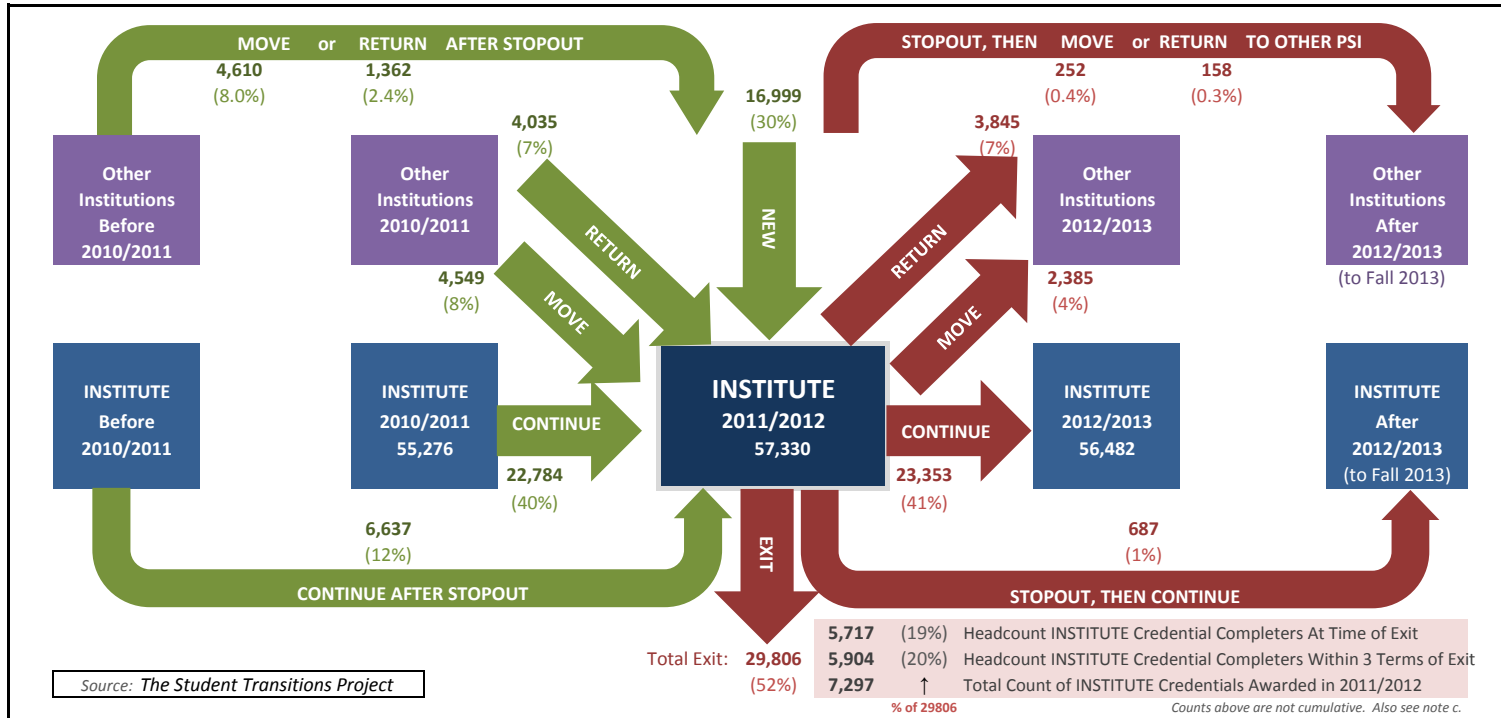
MOVE or RETURN AFTER STOPOUT

4,610 (8.0%)

1,362 (2.4%)

STOPOUT, THEN MOVE or RETURN TO OTHER PSI

252 (0.4%)

158 (0.3%)

4,035 (7%)

16,999 (30%)

3,845 (7%)

Other Institutions Before 2010/2011

Other Institutions 2010/2011

RETURN

NEW

RETURN

Other Institutions 2012/2013

Other Institutions After 2012/2013 (to Fall 2013)

4,549 (8%)

MOVE

MOVE

2,385 (4%)

INSTITUTE Before 2010/2011

INSTITUTE 2010/2011 55,276

CONTINUE

INSTITUTE 2011/2012 57,330

CONTINUE

INSTITUTE 2012/2013 56,482

INSTITUTE After 2012/2013 (to Fall 2013)

22,784 (40%)

23,353 (41%)

6,637 (12%)

EXIT

687 (1%)

CONTINUE AFTER STOPOUT

STOPOUT, THEN CONTINUE

Total Exit: 29,806 (52%)

| 5,717 | (19%) | Headcount INSTITUTE Credential Completers At Time of Exit |
|---|---|---|
| 5,904 | (20%) | Headcount INSTITUTE Credential Completers Within 3 Terms of Exit |
| 7,297 | ↑ | Total Count of INSTITUTE Credentials Awarded in 2011/2012 |

% of 29806

Counts above are not cumulative. Also see note c.

Source: The Student Transitions Project